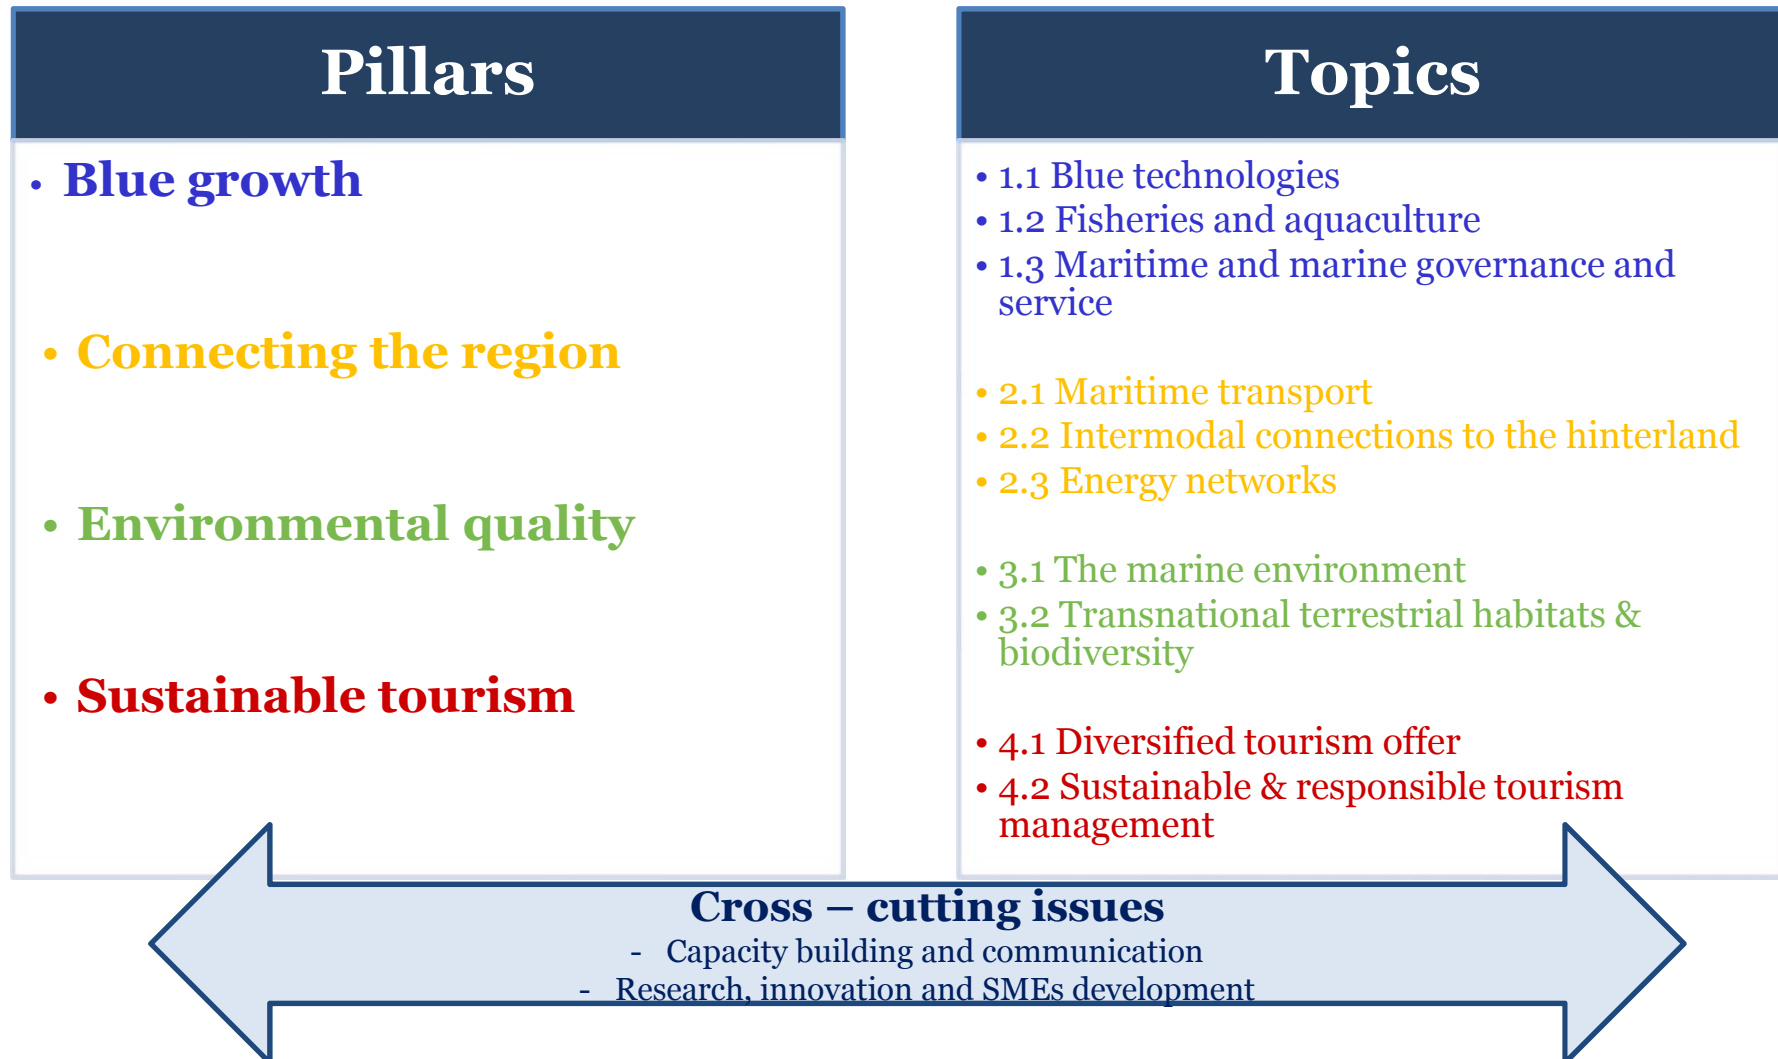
Pillars

• Blue growth

• Connecting the region

• Environmental quality

• Sustainable tourism

Topics

• 1.1 Blue technologies
• 1.2 Fisheries and aquaculture
• 1.3 Maritime and marine governance and service

• 2.1 Maritime transport
• 2.2 Intermodal connections to the hinterland
• 2.3 Energy networks

• 3.1 The marine environment
• 3.2 Transnational terrestrial habitats & biodiversity

• 4.1 Diversified tourism offer
• 4.2 Sustainable & responsible tourism management

Cross – cutting issues
- Capacity building and communication
- Research, innovation and SMEs development